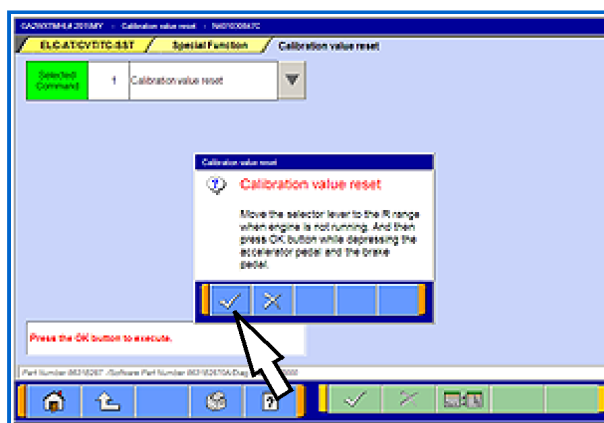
CA2W7M-M 2011MY > Calibration value reset > N401008470

ELC.AT/CVT/TC-SST / Special Function / Calibration value reset

Selected Command | 1 | Calibration value reset

Calibration value reset

Calibration value reset

Move the selector lever to the R range when engine is not running. And then press OK button while depressing the accelerator pedal and the brake pedal.

Press the OK button to execute.

Part Number 8631B287 /Software Part Number 8631B270A Diag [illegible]